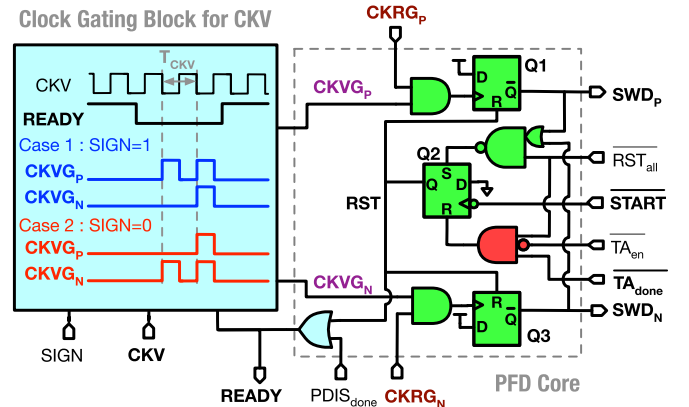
Clock Gating Block for CKV

$T_{CKV}$

CKV

READY

Case 1 : SIGN=1

$CKVG_P$

$CKVG_N$

Case 2 : SIGN=0

$CKVG_P$

$CKVG_N$

SIGN

CKV

$CKRG_P$

$CKVG_P$

D

Q1

R

$\overline{Q}$

$SWD_P$

Q2

Q S D

R

$\overline{Q}$

RST

$\overline{RST_{all}}$

$\overline{START}$

$\overline{TA_{en}}$

$\overline{TA_{done}}$

$CKVG_N$

D

R

$\overline{Q}$

Q3

$SWD_N$

READY

$PDIS_{done}$

$CKRG_N$

PFD Core